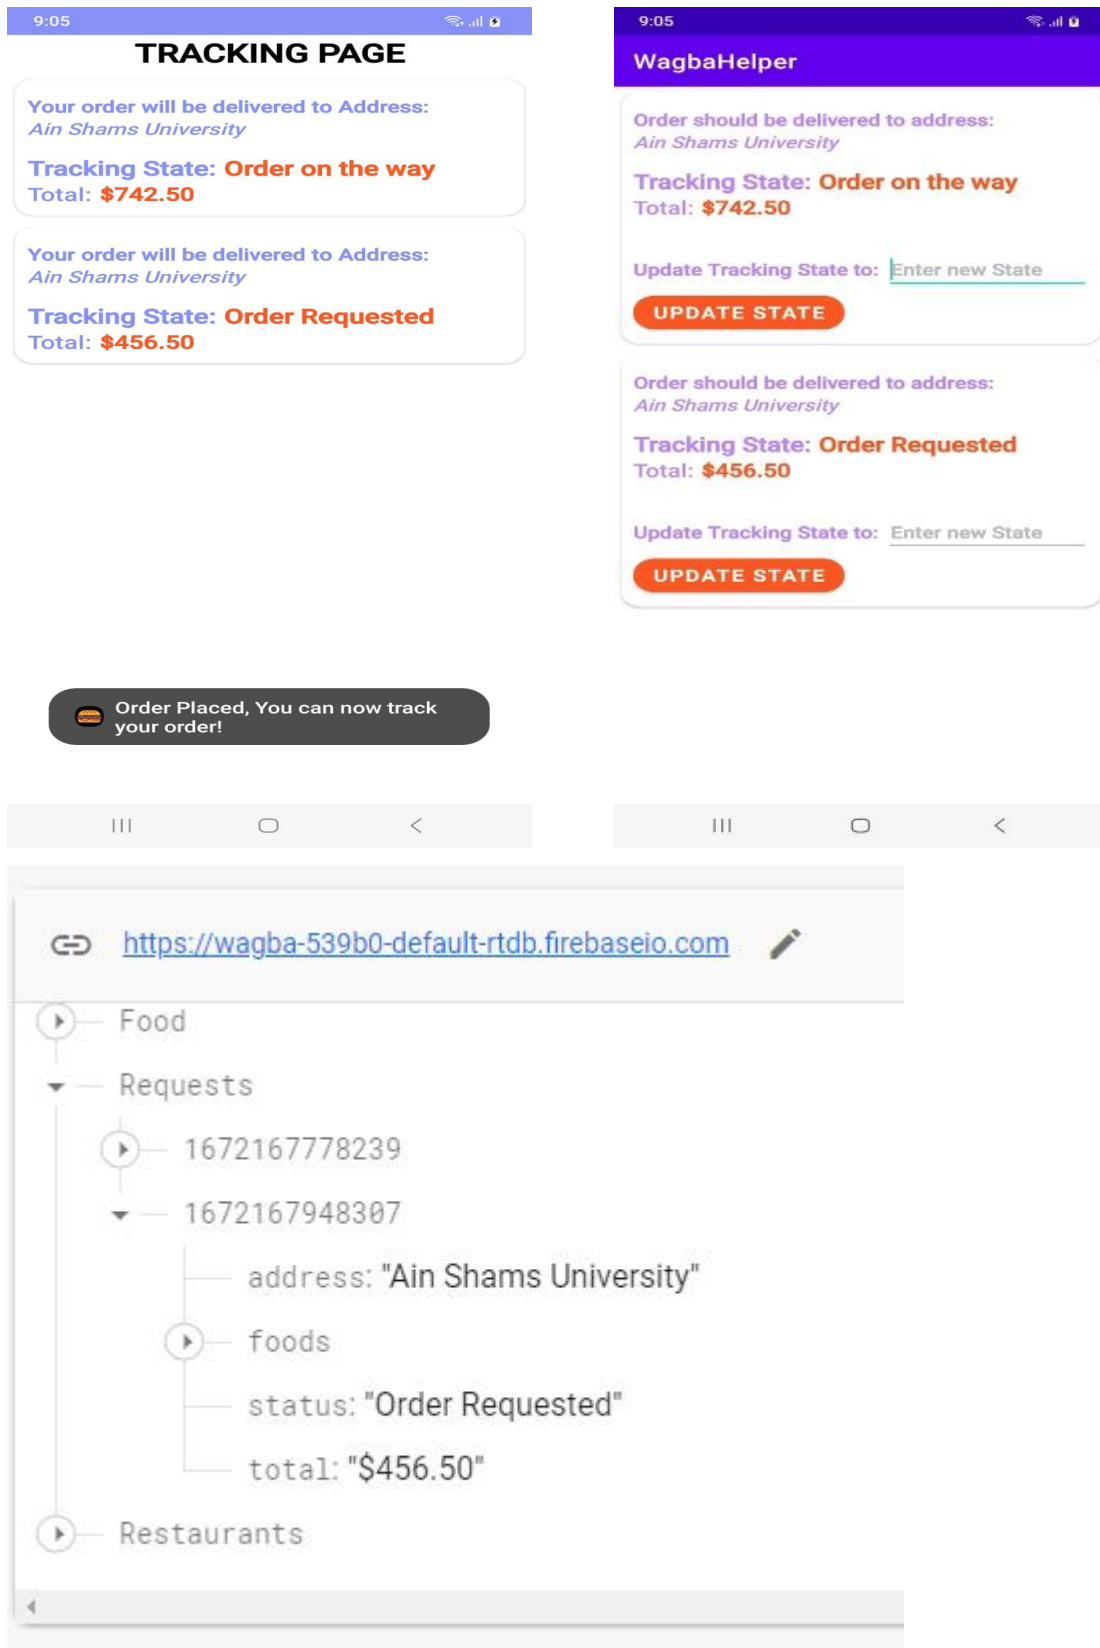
9:05

TRACKING PAGE

Your order will be delivered to Address:
Ain Shams University

Tracking State: Order on the way
Total: $742.50

Your order will be delivered to Address:
Ain Shams University

Tracking State: Order Requested
Total: $456.50

Order Placed, You can now track your order!

9:05

WagbaHelper

Order should be delivered to address:
Ain Shams University

Tracking State: Order on the way
Total: $742.50

Update Tracking State to: Enter new State

UPDATE STATE

Order should be delivered to address:
Ain Shams University

Tracking State: Order Requested
Total: $456.50

Update Tracking State to: Enter new State

UPDATE STATE

https://wagba-539b0-default-rtdb.firebaseio.com

Food
Requests
1672167778239
1672167948307
address: "Ain Shams University"
foods
status: "Order Requested"
total: "$456.50"
Restaurants